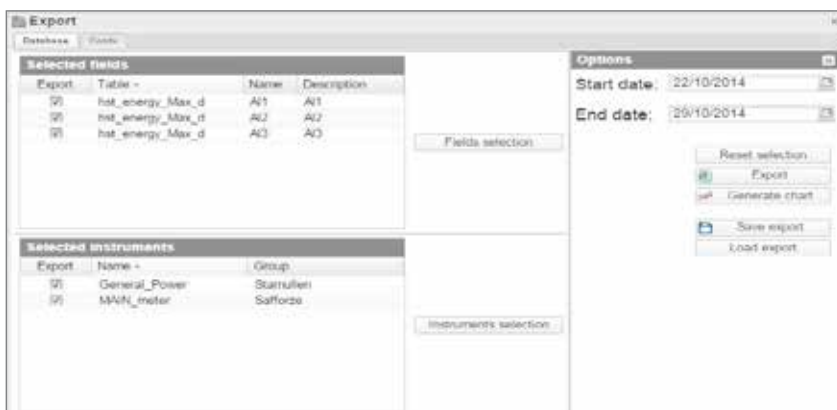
Export

Database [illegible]

Selected fields

| Export | Table | Name | Description |
|---|---|---|---|
| ☑ | hst_energy_Max_d | AI1 | AI1 |
| ☑ | hst_energy_Max_d | AI2 | AI2 |
| ☑ | hst_energy_Max_d | AI3 | AI3 |

Fields selection

Selected instruments

| Export | Name | Group |
|---|---|---|
| ☑ | General_Power | Starnullen |
| ☑ | MAIN_meter | Salforze |

Instruments selection

Options

Start date: 22/10/2014

End date: 29/10/2014

Reset selection

Export

Generate chart

Save export

Load export